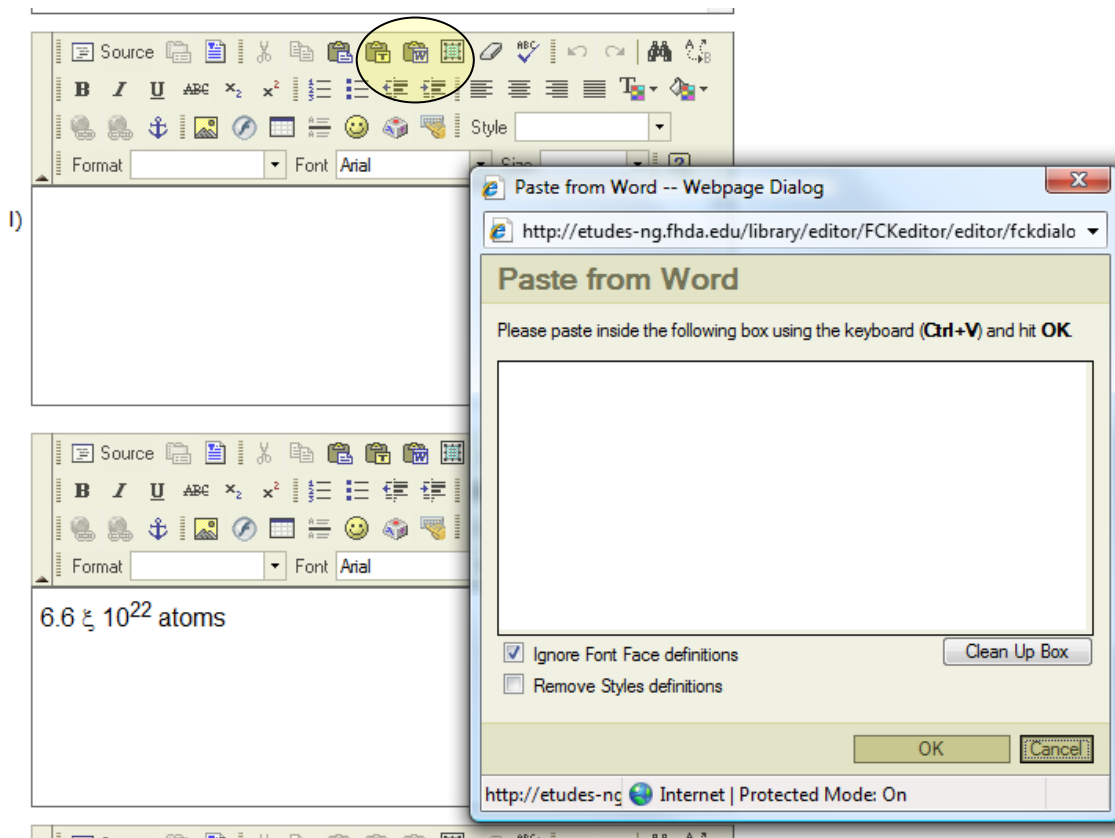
Source

Style

Format Font Arial Size

l)

Paste from Word -- Webpage Dialog

http://etudes-ng.fhda.edu/library/editor/FCKeditor/editor/fckdialo

Paste from Word

Please paste inside the following box using the keyboard (**Ctrl+V**) and hit **OK**.

Ignore Font Face definitions

Clean Up Box

Remove Styles definitions

OK Cancel

http://etudes-ng Internet | Protected Mode: On

Source

Format Font Arial

6.6 ξ $10^{22}$ atoms